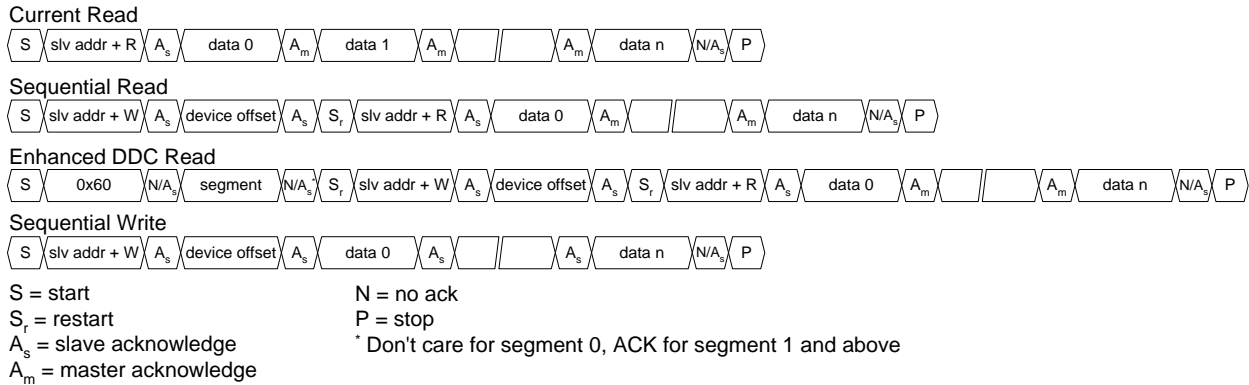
Current Read

S | slv addr + R | $A_s$ | data 0 | $A_m$ | data 1 | $A_m$ | | | $A_m$ | data n | $N/A_s$ | P

Sequential Read

S | slv addr + W | $A_s$ | device offset | $A_s$ | $S_r$ | slv addr + R | $A_s$ | data 0 | $A_m$ | | | $A_m$ | data n | $N/A_s$ | P

Enhanced DDC Read

S | 0x60 | $N/A_s$ | segment | $N/A_s^*$ | $S_r$ | slv addr + W | $A_s$ | device offset | $A_s$ | $S_r$ | slv addr + R | $A_s$ | data 0 | $A_m$ | | | $A_m$ | data n | $N/A_s$ | P

Sequential Write

S | slv addr + W | $A_s$ | device offset | $A_s$ | data 0 | $A_s$ | | | $A_s$ | data n | $N/A_s$ | P

S = start
$S_r$ = restart
$A_s$ = slave acknowledge
$A_m$ = master acknowledge

N = no ack
P = stop
* Don't care for segment 0, ACK for segment 1 and above